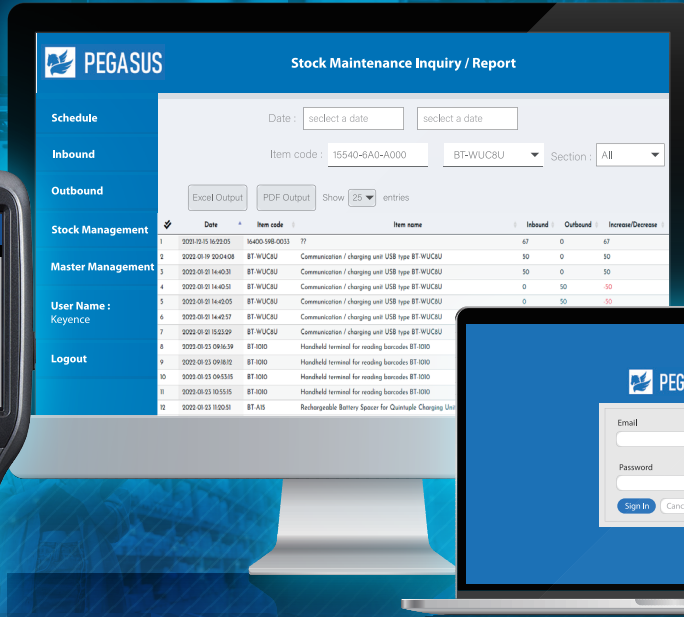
PEGASUS

Stock Maintenance Inquiry / Report

Schedule

Inbound

Outbound

Stock Management

Master Management

User Name :
Keyence

Logout

Date : seclect a date seclect a date

Item code : 15540-6A0-A000 BT-WUC8U Section : All

Excel Output PDF Output Show 25 entries

| | Date | Item code | Item name | Inbound | Outbound | Increase/Decrease |
|---|---|---|---|---|---|---|
| 1 | 2021-12-15 16:22:05 | 16400-59B-0033 | ?? | 67 | 0 | 67 |
| 2 | 2022-01-19 20:04:08 | BT-WUC8U | Communication / charging unit USB type BT-WUC8U | 50 | 0 | 50 |
| 3 | 2022-01-21 14:40:31 | BT-WUC8U | Communication / charging unit USB type BT-WUC8U | 50 | 0 | 50 |
| 4 | 2022-01-21 14:40:51 | BT-WUC8U | Communication / charging unit USB type BT-WUC8U | 0 | 50 | -50 |
| 5 | 2022-01-21 14:42:05 | BT-WUC8U | Communication / charging unit USB type BT-WUC8U | 0 | 50 | -50 |
| 6 | 2022-01-21 14:42:57 | BT-WUC8U | Communication / charging unit USB type BT-WUC8U | 0 | 50 | -50 |
| 7 | 2022-01-21 15:23:29 | BT-WUC8U | Communication / charging unit USB type BT-WUC8U | 0 | 50 | -50 |
| 8 | 2022-01-23 09:16:39 | BT-1010 | Handheld terminal for reading barcodes BT-1010 | | | |
| 9 | 2022-01-23 09:18:12 | BT-1010 | Handheld terminal for reading barcodes BT-1010 | | | |
| 10 | 2022-01-23 09:53:15 | BT-1010 | Handheld terminal for reading barcodes BT-1010 | | | |
| 11 | 2022-01-23 10:55:15 | BT-1010 | Handheld terminal for reading barcodes BT-1010 | | | |
| 12 | 2022-01-23 11:20:51 | BT-A15 | Rechargeable Battery Spacer for Quintuple Charging Unit | | | |

PEGA

Email

Password

Sign In Canc